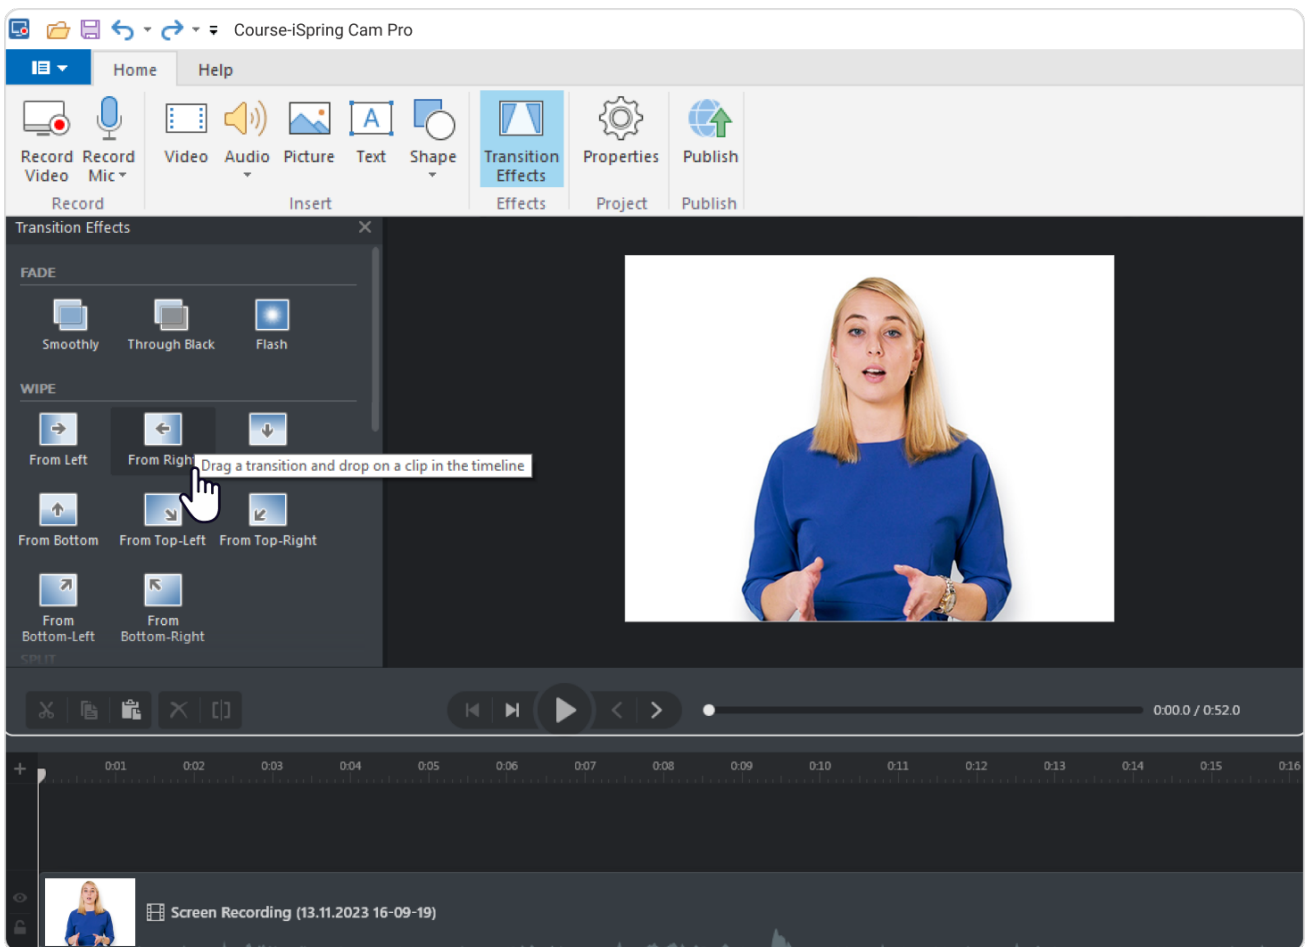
Course-iSpring Cam Pro

Home Help

Record Video Record Mic
Record

Video Audio Picture Text Shape
Insert

Transition Effects
Effects

Properties
Project

Publish
Publish

Transition Effects

FADE

Smoothly Through Black Flash

WIPE

From Left From Right Drag a transition and drop on a clip in the timeline

From Bottom From Top-Left From Top-Right

From Bottom-Left From Bottom-Right

SPLIT

0:00.0 / 0:52.0

0:01 0:02 0:03 0:04 0:05 0:06 0:07 0:08 0:09 0:10 0:11 0:12 0:13 0:14 0:15 0:16

Screen Recording (13.11.2023 16-09-19)